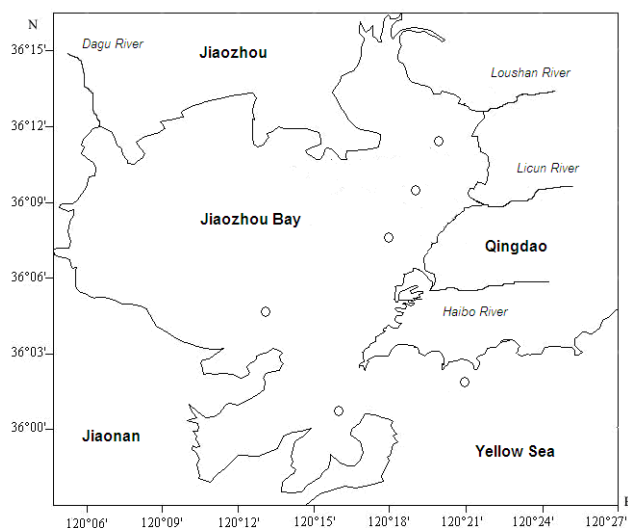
N
36°15'
36°12'
36°09'
36°06'
36°03'
36°00'
Dagu River
Jiaozhou
Loushan River
Licun River
Jiaozhou Bay
Qingdao
Haibo River
Jiaonan
Yellow Sea
120°06'
120°09'
120°12'
120°15'
120°18'
120°21'
120°24'
120°27'
E